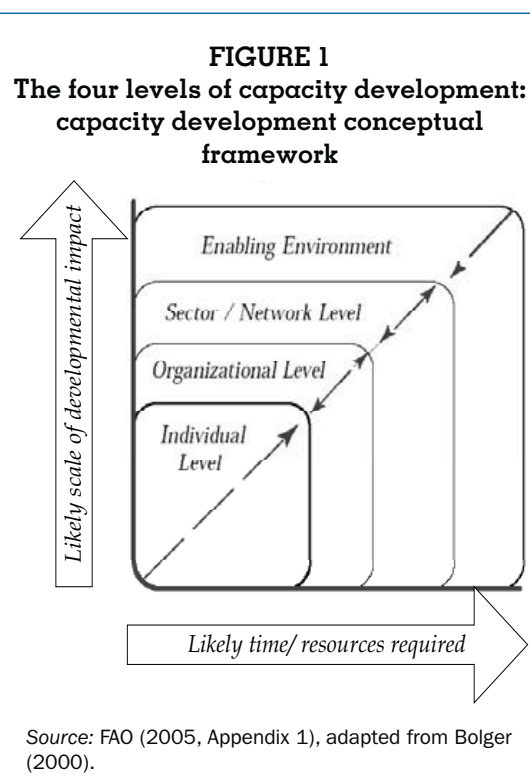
FIGURE 1
The four levels of capacity development: capacity development conceptual framework

Likely scale of developmental impact

Enabling Environment

Sector / Network Level

Organizational Level

Individual Level

Likely time/ resources required

Source: FAO (2005, Appendix 1), adapted from Bolger (2000).